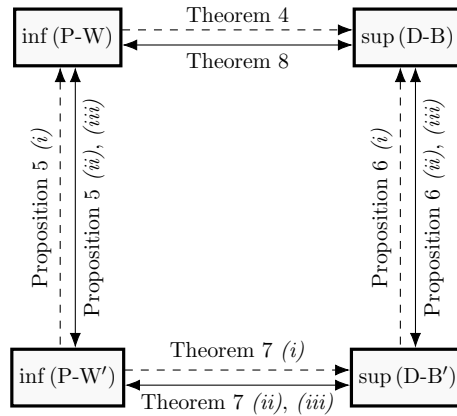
inf (P-W)

Theorem 4

Theorem 8

sup (D-B)

Proposition 5 *(i)*

Proposition 5 *(ii)*, *(iii)*

Proposition 6 *(i)*

Proposition 6 *(ii)*, *(iii)*

inf (P-W′)

Theorem 7 *(i)*

Theorem 7 *(ii)*, *(iii)*

sup (D-B′)